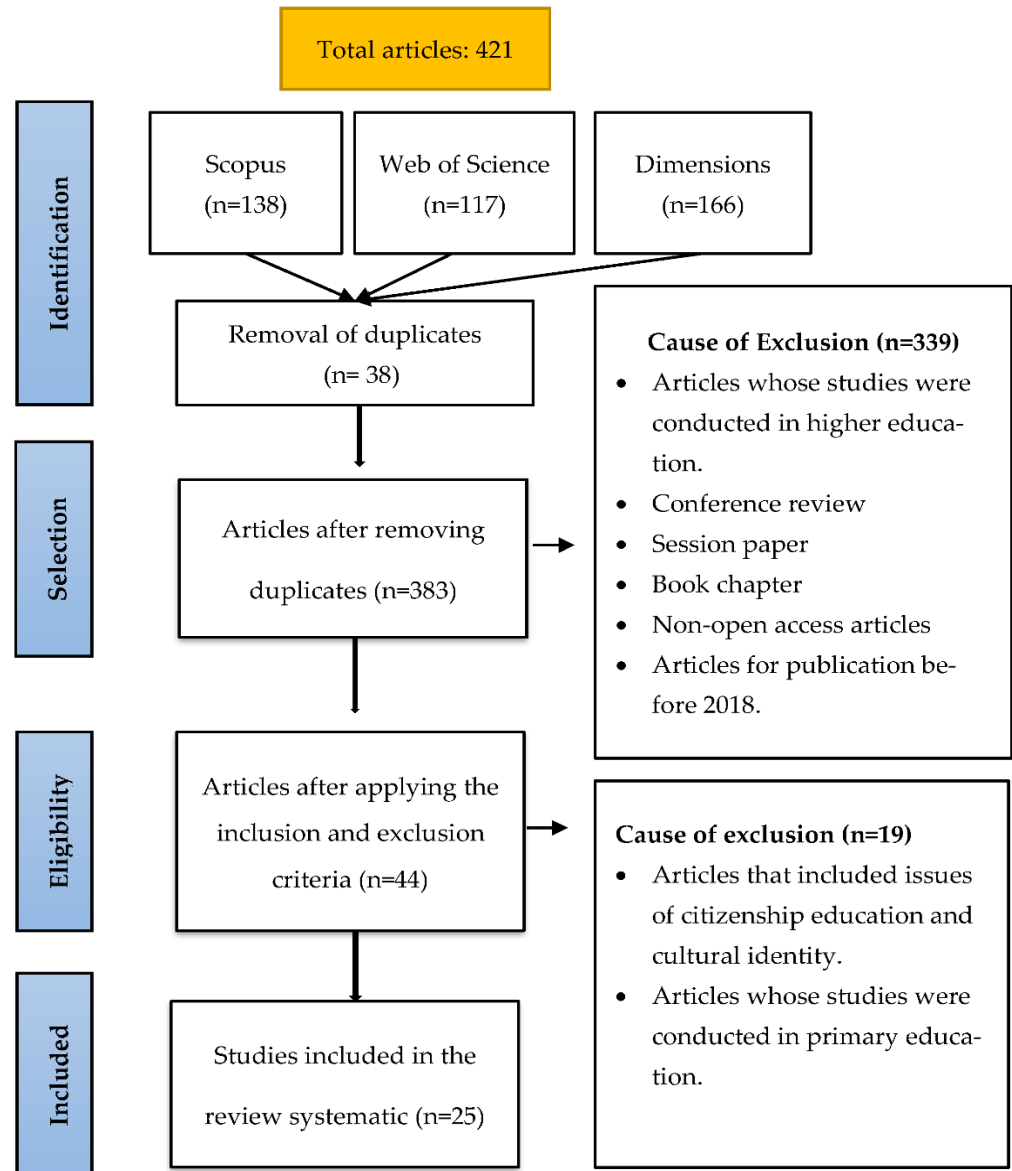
Total articles: 421

Identification

Scopus (n=138)

Web of Science (n=117)

Dimensions (n=166)

Removal of duplicates (n= 38)

Cause of Exclusion (n=339)
- Articles whose studies were conducted in higher education.
- Conference review
- Session paper
- Book chapter
- Non-open access articles
- Articles for publication before 2018.

Selection

Articles after removing duplicates (n=383)

Eligibility

Articles after applying the inclusion and exclusion criteria (n=44)

Cause of exclusion (n=19)
- Articles that included issues of citizenship education and cultural identity.
- Articles whose studies were conducted in primary education.

Included

Studies included in the review systematic (n=25)